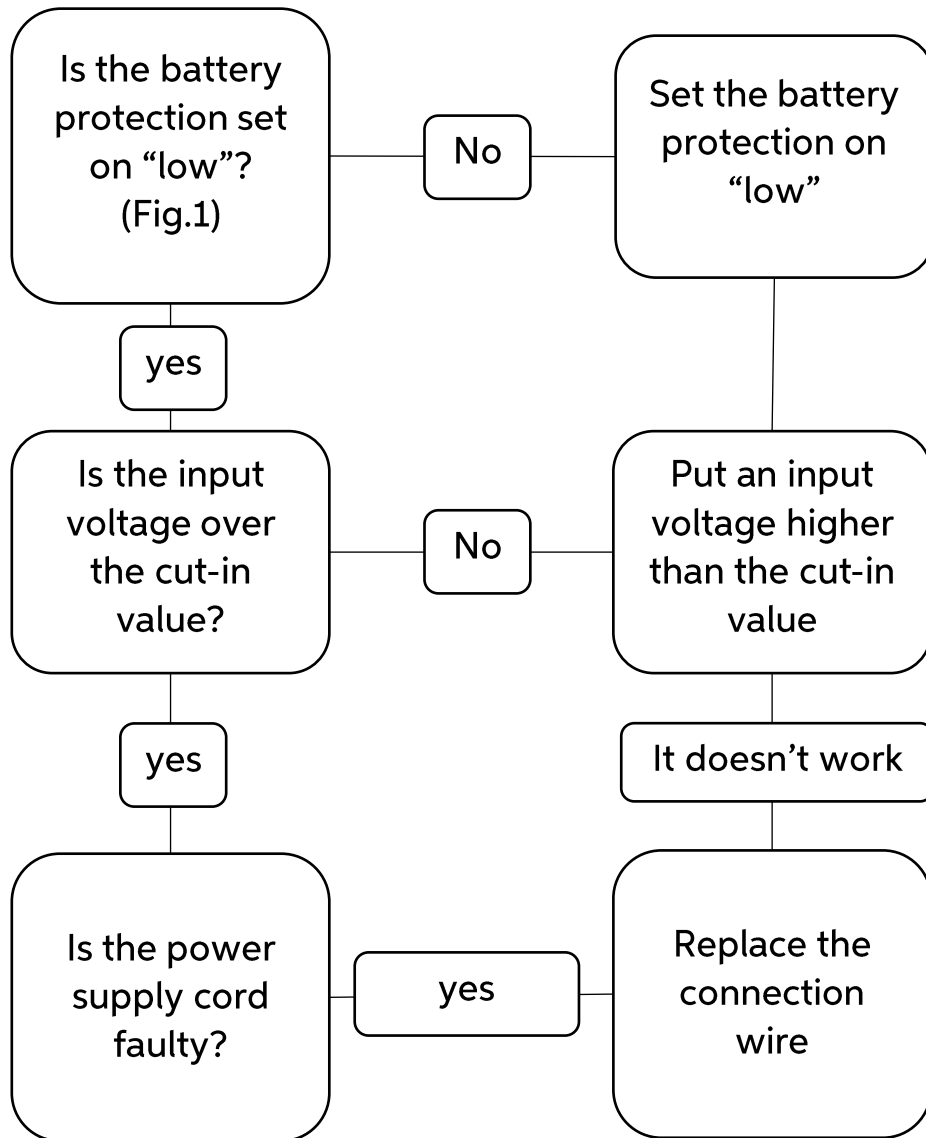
Is the battery protection set on “low”? (Fig.1)

No

Set the battery protection on “low”

yes

Is the input voltage over the cut-in value?

No

Put an input voltage higher than the cut-in value

yes

It doesn’t work

Is the power supply cord faulty?

yes

Replace the connection wire